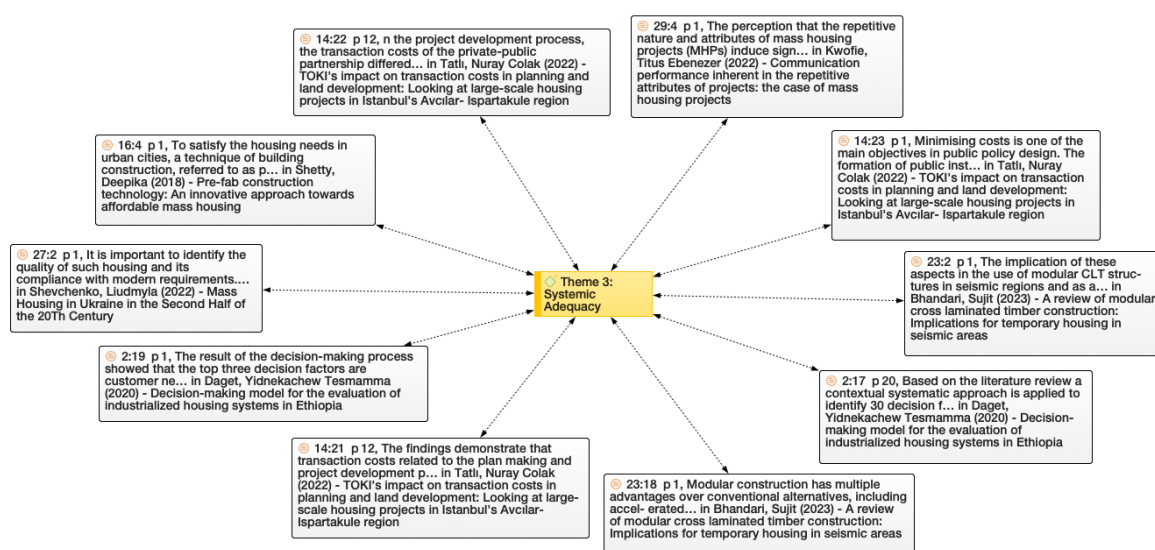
14:22 p 12, n the project development process, the transaction costs of the private-public partnership differed… in Tatlı, Nuray Colak (2022) - TOKI's impact on transaction costs in planning and land development: Looking at large-scale housing projects in Istanbul's Avcılar- Ispartakule region

29:4 p 1, The perception that the repetitive nature and attributes of mass housing projects (MHPs) induce sign… in Kwofie, Titus Ebenezer (2022) - Communication performance inherent in the repetitive attributes of projects: the case of mass housing projects

16:4 p 1, To satisfy the housing needs in urban cities, a technique of building construction, referred to as p… in Shetty, Deepika (2018) - Pre-fab construction technology: An innovative approach towards affordable mass housing

14:23 p 1, Minimising costs is one of the main objectives in public policy design. The formation of public inst… in Tatlı, Nuray Colak (2022) - TOKI's impact on transaction costs in planning and land development: Looking at large-scale housing projects in Istanbul's Avcılar- Ispartakule region

27:2 p 1, It is important to identify the quality of such housing and its compliance with modern requirements.… in Shevchenko, Liudmyla (2022) - Mass Housing in Ukraine in the Second Half of the 20Th Century

Theme 3: Systemic Adequacy

23:2 p 1, The implication of these aspects in the use of modular CLT structures in seismic regions and as a… in Bhandari, Sujit (2023) - A review of modular cross laminated timber construction: Implications for temporary housing in seismic areas

2:19 p 1, The result of the decision-making process showed that the top three decision factors are customer ne… in Daget, Yidnekachew Tesmamma (2020) - Decision-making model for the evaluation of industrialized housing systems in Ethiopia

2:17 p 20, Based on the literature review a contextual systematic approach is applied to identify 30 decision f… in Daget, Yidnekachew Tesmamma (2020) - Decision-making model for the evaluation of industrialized housing systems in Ethiopia

14:21 p 12, The findings demonstrate that transaction costs related to the plan making and project development p… in Tatlı, Nuray Colak (2022) - TOKI's impact on transaction costs in planning and land development: Looking at large-scale housing projects in Istanbul's Avcılar- Ispartakule region

23:18 p 1, Modular construction has multiple advantages over conventional alternatives, including accel- erated… in Bhandari, Sujit (2023) - A review of modular cross laminated timber construction: Implications for temporary housing in seismic areas